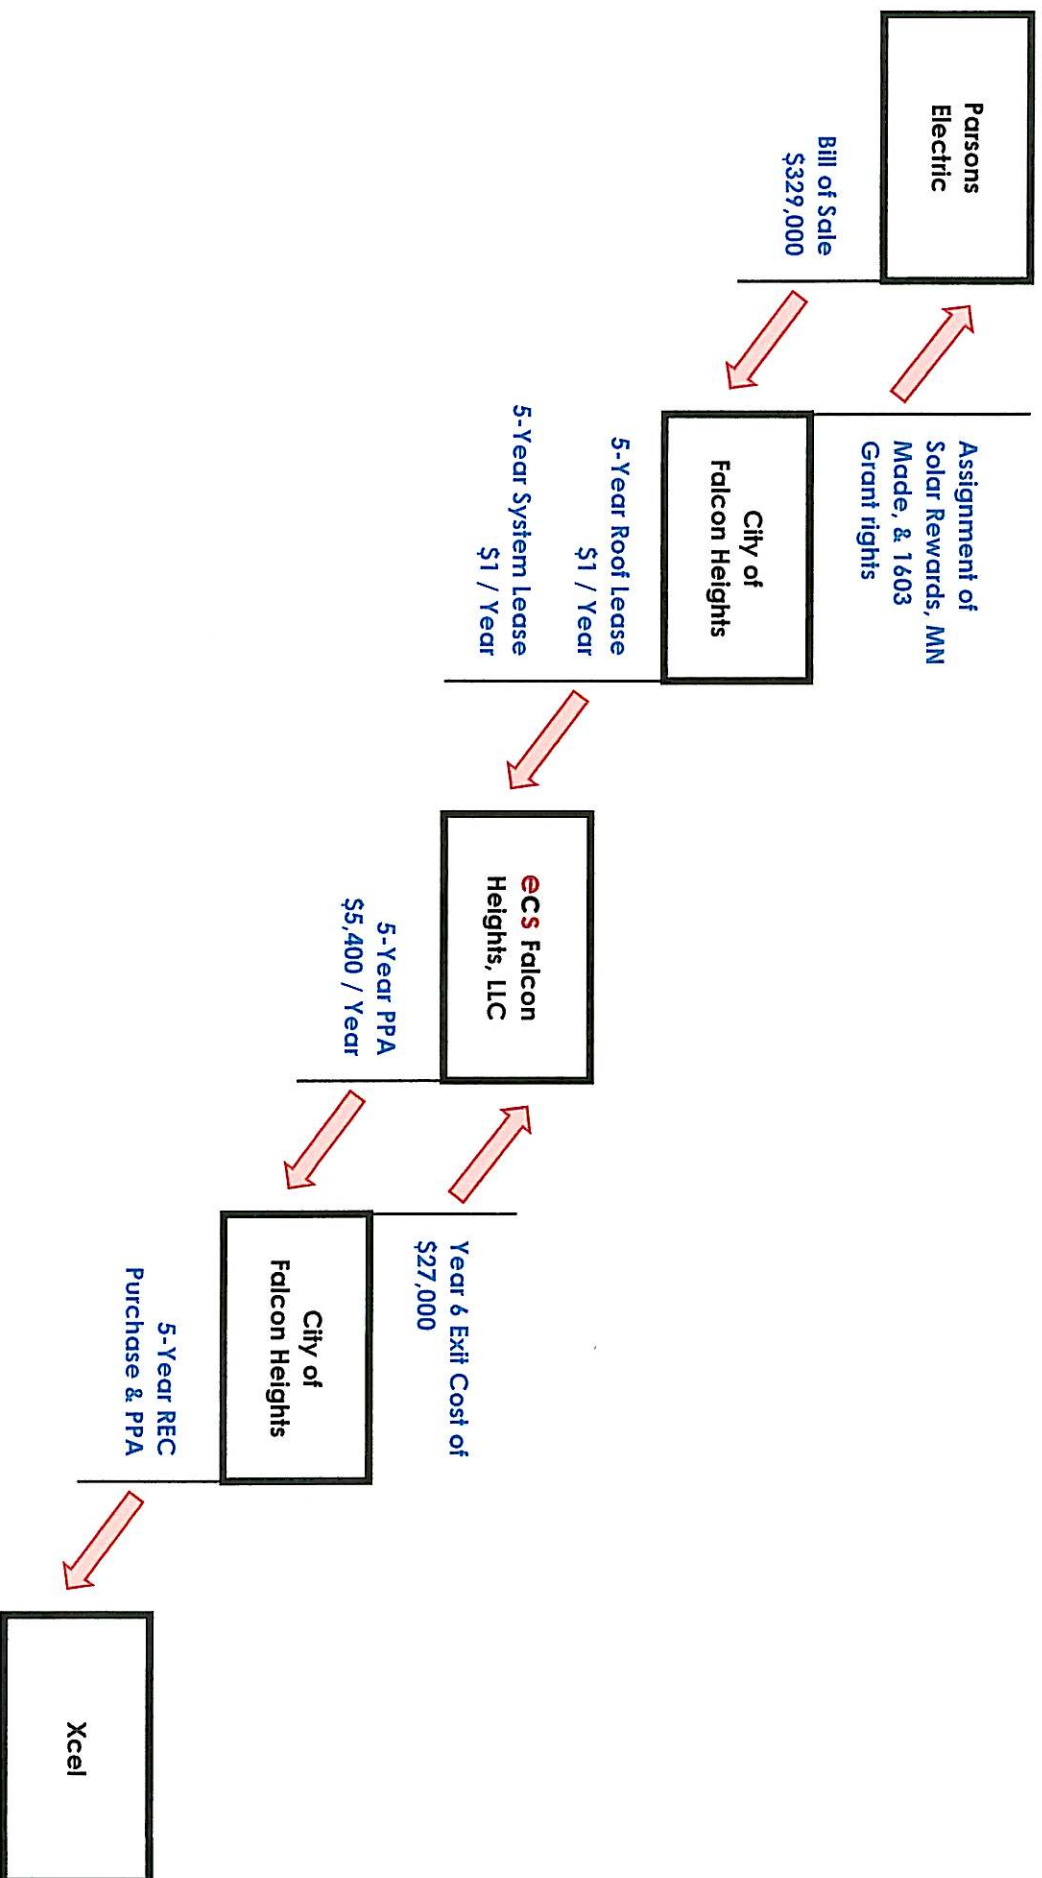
Parsons Electric

Bill of Sale
$329,000

Assignment of Solar Rewards, MN Made, & 1603 Grant rights

City of Falcon Heights

5-Year Roof Lease
$1 / Year
5-Year System Lease
$1 / Year

eCS Falcon Heights, LLC

5-Year PPA
$5,400 / Year

Year 6 Exit Cost of
$27,000

City of Falcon Heights

5-Year REC Purchase & PPA

Xcel